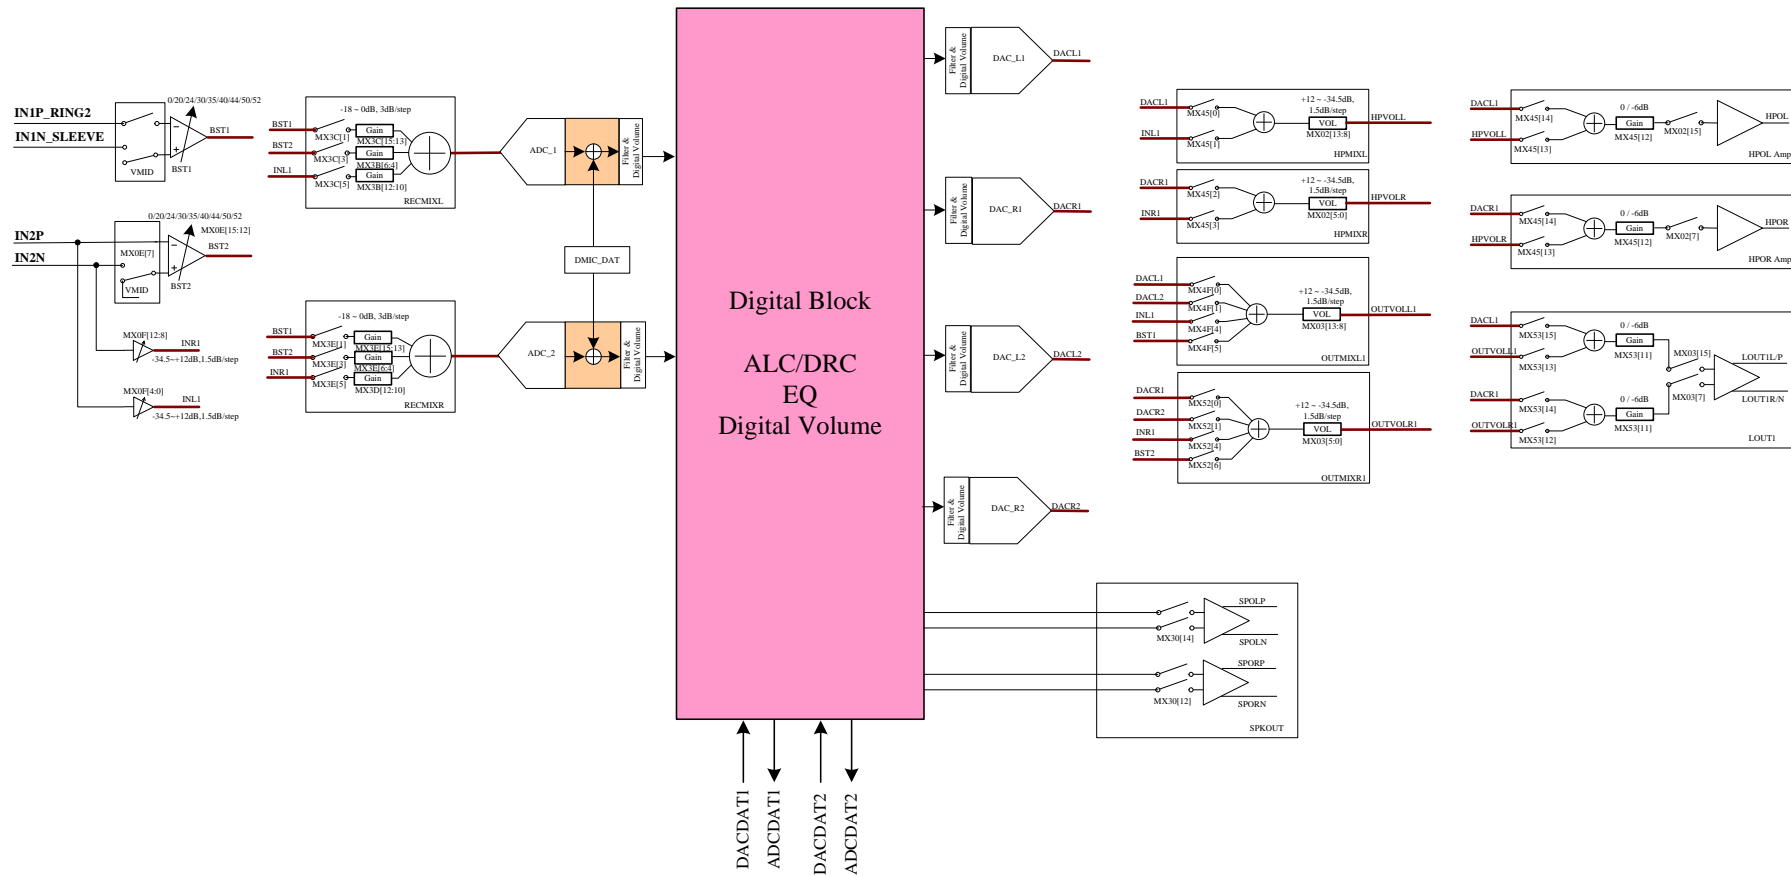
IN1P_RING2
IN1N_SLEEVE
0/20/24/30/35/40/44/50/52
BST1
VMID
BST1

IN2P
IN2N
0/20/24/30/35/40/44/50/52
MX0E[15:12]
MX0E[7]
BST2
VMID
BST2

MX0F[12:8]
INR1
-34.5~+12dB,1.5dB/step
MX0F[4:0]
INL1
-34.5~+12dB,1.5dB/step

-18 ~ 0dB, 3dB/step
BST1
MX3C[1]
Gain
MX3C[15:13]
BST2
MX3C[3]
Gain
MX3B[6:4]
INL1
MX3C[5]
Gain
MX3B[12:10]
RECMIXL

-18 ~ 0dB, 3dB/step
BST1
MX3E[1]
Gain
MX3E[15:13]
BST2
MX3E[3]
Gain
MX3E[6:4]
INR1
MX3E[5]
Gain
MX3D[12:10]
RECMIXR

ADC_1
Filter & Digital Volume
DMIC_DAT
ADC_2
Filter & Digital Volume

Digital Block

ALC/DRC
EQ
Digital Volume

Filter & Digital Volume
DAC_L1
DACL1
Filter & Digital Volume
DAC_R1
DACR1
Filter & Digital Volume
DAC_L2
DACL2
Filter & Digital Volume
DAC_R2
DACR2

DACDAT1
ADCDAT1
DACDAT2
ADCDAT2

DACL1
MX45[0]
INL1
MX45[1]
+12 ~ -34.5dB, 1.5dB/step
VOL
MX02[13:8]
HPVOLL
HPMIXL

DACR1
MX45[2]
INR1
MX45[3]
+12 ~ -34.5dB, 1.5dB/step
VOL
MX02[5:0]
HPVOLR
HPMIXR

DACL1
MX4F[0]
DACL2
MX4F[1]
INL1
MX4F[4]
BST1
MX4F[5]
+12 ~ -34.5dB, 1.5dB/step
VOL
MX03[13:8]
OUTVOLL1
OUTMIXL1

DACR1
MX52[0]
DACR2
MX52[1]
INR1
MX52[4]
BST2
MX52[6]
+12 ~ -34.5dB, 1.5dB/step
VOL
MX03[5:0]
OUTVOLR1
OUTMIXR1

DACL1
MX45[14]
HPVOLL
MX45[13]
0 / -6dB
Gain
MX45[12]
MX02[15]
HPOL
HPOL Amp

DACR1
MX45[14]
HPVOLR
MX45[13]
0 / -6dB
Gain
MX45[12]
MX02[7]
HPOR
HPOR Amp

DACL1
MX53[15]
OUTVOLL1
MX53[13]
0 / -6dB
Gain
MX53[11]
MX03[15]
LOUT1L/P
DACR1
MX53[14]
OUTVOLR1
MX53[12]
0 / -6dB
Gain
MX53[11]
MX03[7]
LOUT1R/N
LOUT1

SPOLP
MX30[14]
SPOLN
SPORP
MX30[12]
SPORN
SPKOUT